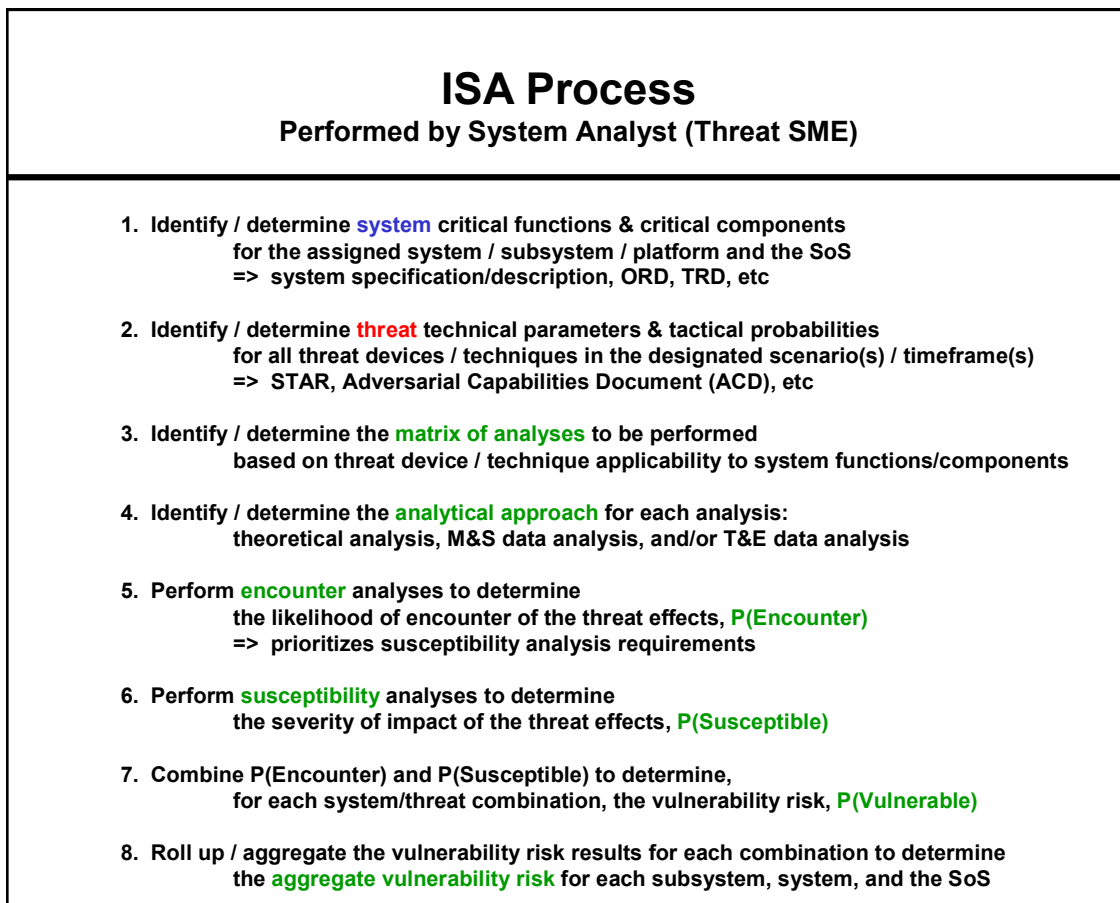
ISA Process
Performed by System Analyst (Threat SME)

1. Identify / determine system critical functions & critical components for the assigned system / subsystem / platform and the SoS
=> system specification/description, ORD, TRD, etc

2. Identify / determine threat technical parameters & tactical probabilities for all threat devices / techniques in the designated scenario(s) / timeframe(s)
=> STAR, Adversarial Capabilities Document (ACD), etc

3. Identify / determine the matrix of analyses to be performed based on threat device / technique applicability to system functions/components

4. Identify / determine the analytical approach for each analysis: theoretical analysis, M&S data analysis, and/or T&E data analysis

5. Perform encounter analyses to determine the likelihood of encounter of the threat effects, P(Encounter)
=> prioritizes susceptibility analysis requirements

6. Perform susceptibility analyses to determine the severity of impact of the threat effects, P(Susceptible)

7. Combine P(Encounter) and P(Susceptible) to determine, for each system/threat combination, the vulnerability risk, P(Vulnerable)

8. Roll up / aggregate the vulnerability risk results for each combination to determine the aggregate vulnerability risk for each subsystem, system, and the SoS